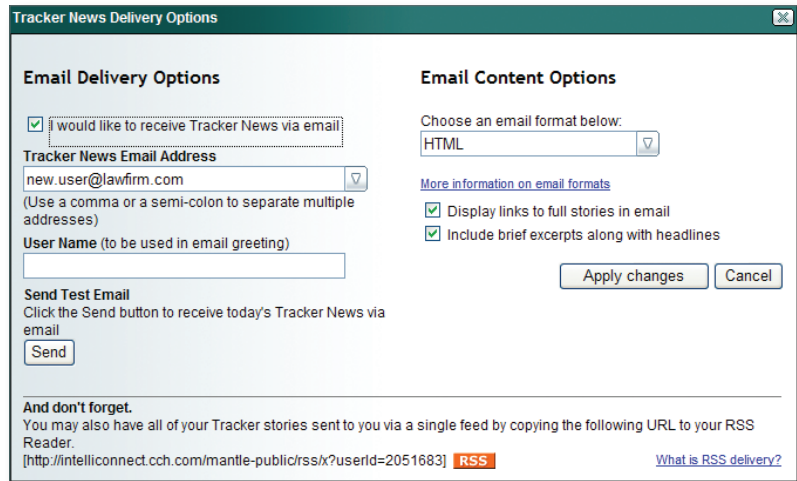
Tracker News Delivery Options

Email Delivery Options

I would like to receive Tracker News via email

Tracker News Email Address

new.user@lawfirm.com

(Use a comma or a semi-colon to separate multiple addresses)

User Name (to be used in email greeting)

Send Test Email
Click the Send button to receive today's Tracker News via email

Send

Email Content Options

Choose an email format below:

HTML

More information on email formats

Display links to full stories in email

Include brief excerpts along with headlines

Apply changes

Cancel

And don't forget.
You may also have all of your Tracker stories sent to you via a single feed by copying the following URL to your RSS Reader.
[http://intelliconnect.cch.com/mantle-public/rss/x?userId=2051683] RSS

What is RSS delivery?